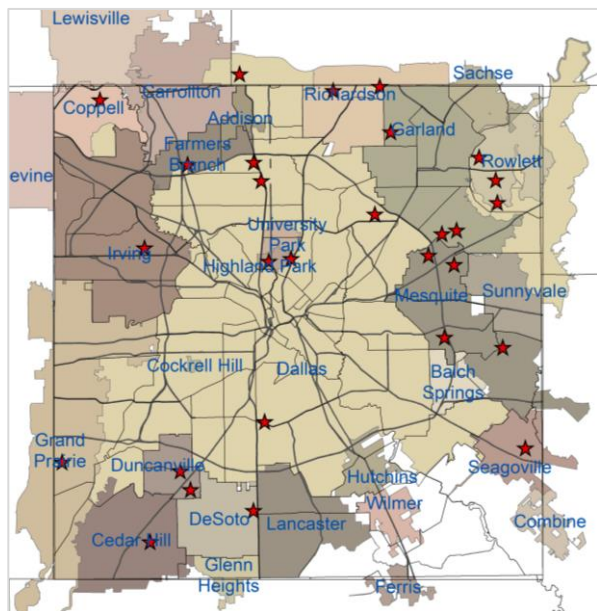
Lewisville
Sachse
Coppell
Carrollton
Richardson
Addison
Garland
Farmers Branch
Rowlett
evine
University Park
Irving
Highland Park
Mesquite
Sunnyvale
Cockrell Hill
Dallas
Balch Springs
Grand Prairie
Duncanville
Seagoville
Hutchins
Wilmer
DeSoto
Lancaster
Combine
Cedar Hill
Glenn Heights
Ferris